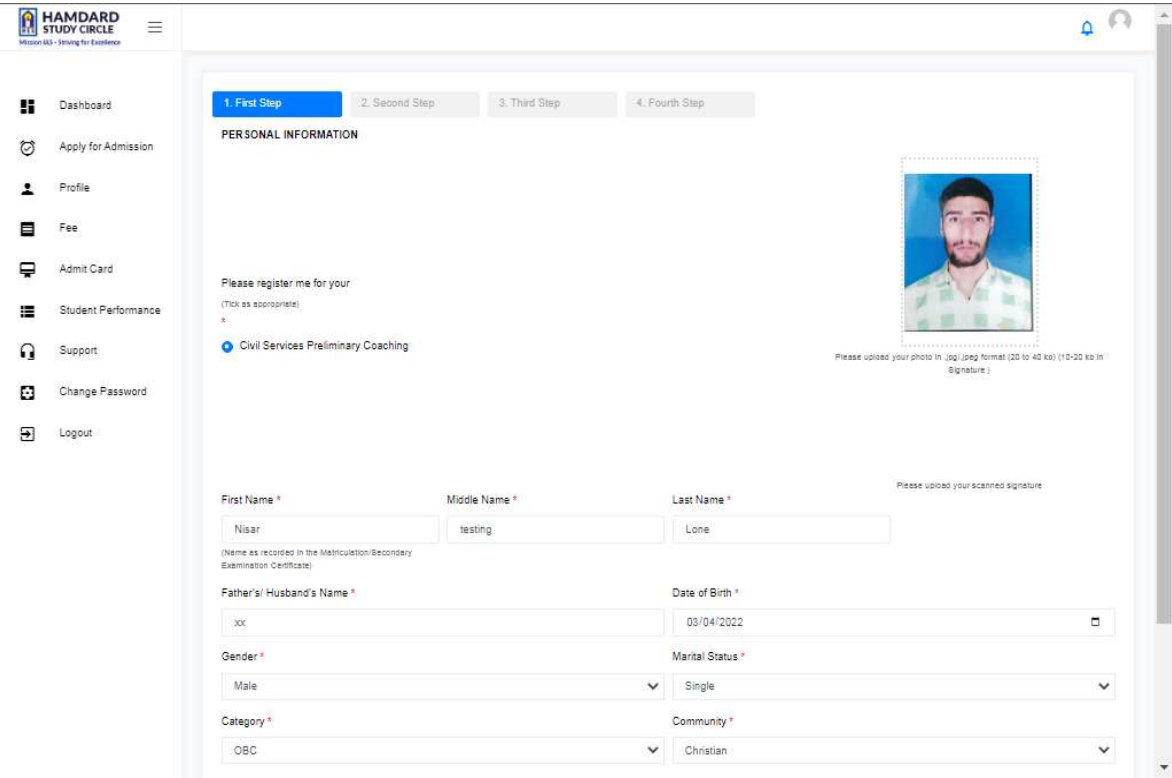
HAMDARD STUDY CIRCLE
Mission IAS - Striving for Excellence

Dashboard
Apply for Admission
Profile
Fee
Admit Card
Student Performance
Support
Change Password
Logout

1. First Step
2. Second Step
3. Third Step
4. Fourth Step

PERSONAL INFORMATION

Please register me for your
(Tick as appropriate)
*
Civil Services Preliminary Coaching

Please upload your photo in .jpg/.jpeg format (20 to 40 kb) (10-20 kb in Signature )

Please upload your scanned signature

First Name *
Nisar
(Name as recorded in the Matriculation/Secondary Examination Certificate)
Middle Name *
testing
Last Name *
Lone

Father's/ Husband's Name *
xx
Date of Birth *
03/04/2022

Gender *
Male
Marital Status *
Single

Category *
OBC
Community *
Christian